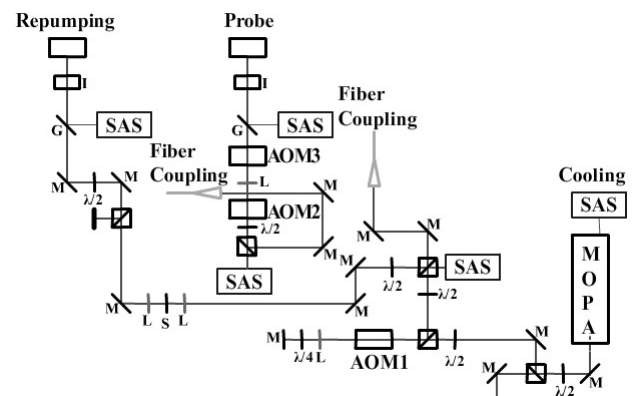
Repumping

I

G

SAS

M

$\lambda/2$

M

Probe

I

G

SAS

AOM3

L

AOM2

$\lambda/2$

SAS

Fiber Coupling

M

M

Fiber Coupling

M

M

M

SAS

$\lambda/2$

$\lambda/2$

M

L

S

L

M

M

$\lambda/4$

L

AOM1

$\lambda/2$

Cooling

SAS

M O P A

M

M

$\lambda/2$

M